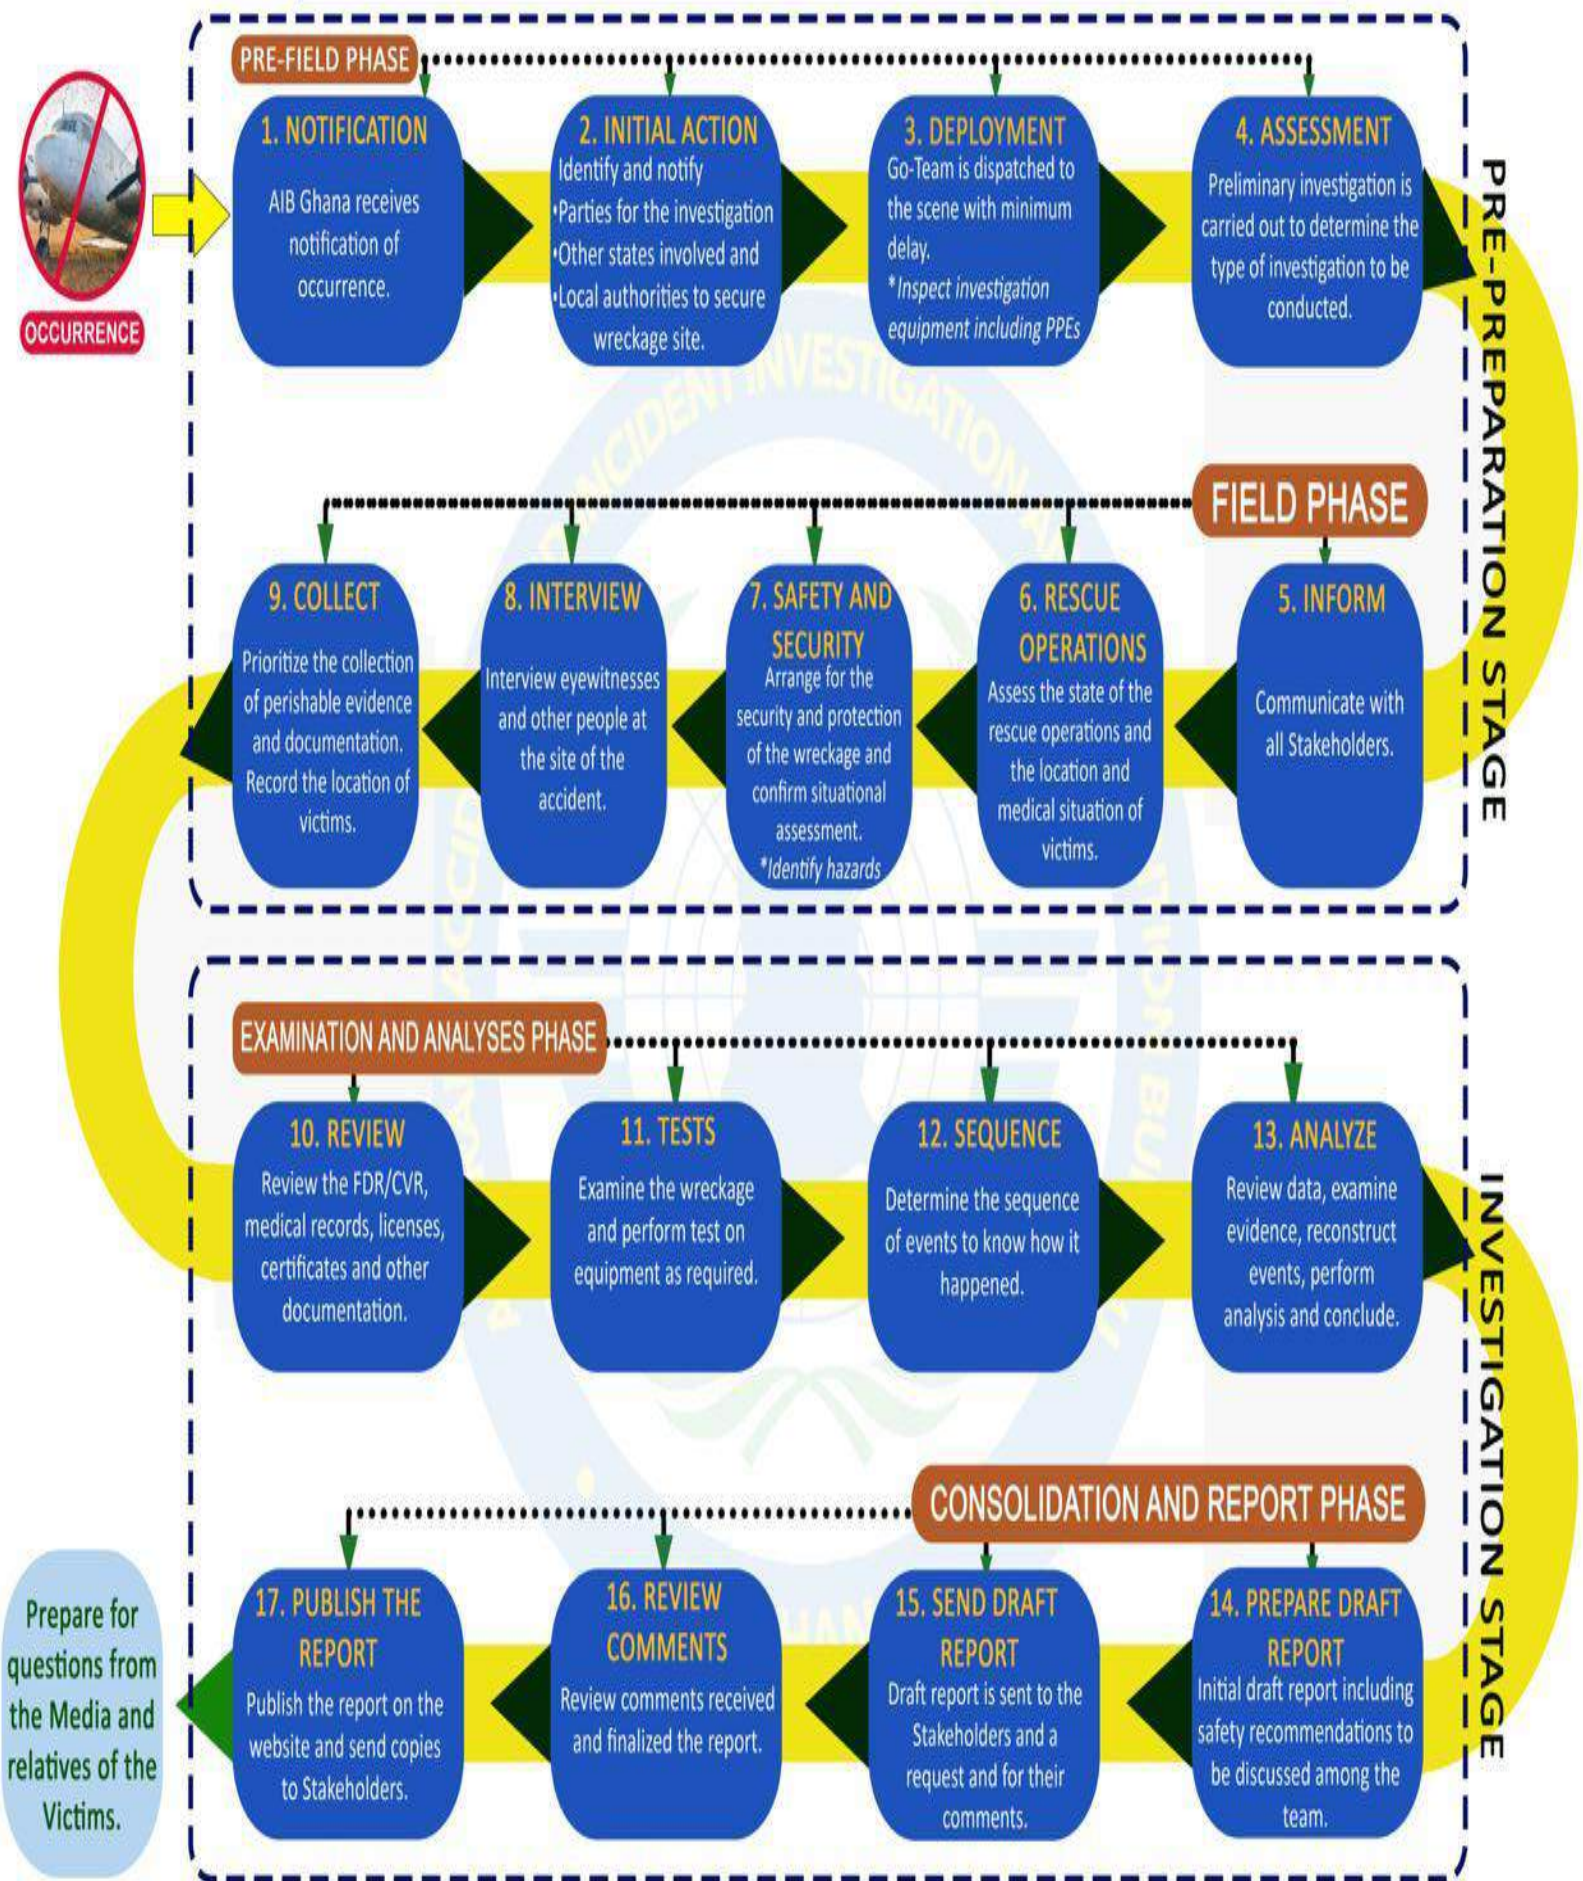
OCCURRENCE

PRE-FIELD PHASE

1. NOTIFICATION
AIB Ghana receives notification of occurrence.

2. INITIAL ACTION
Identify and notify
•Parties for the investigation
•Other states involved and
•Local authorities to secure wreckage site.

3. DEPLOYMENT
Go-Team is dispatched to the scene with minimum delay.
*Inspect investigation equipment including PPEs

4. ASSESSMENT
Preliminary investigation is carried out to determine the type of investigation to be conducted.

PRE-PREPARATION STAGE

FIELD PHASE

9. COLLECT
Prioritize the collection of perishable evidence and documentation. Record the location of victims.

8. INTERVIEW
Interview eyewitnesses and other people at the site of the accident.

7. SAFETY AND SECURITY
Arrange for the security and protection of the wreckage and confirm situational assessment.
*Identify hazards

6. RESCUE OPERATIONS
Assess the state of the rescue operations and the location and medical situation of victims.

5. INFORM
Communicate with all Stakeholders.

EXAMINATION AND ANALYSES PHASE

10. REVIEW
Review the FDR/CVR, medical records, licenses, certificates and other documentation.

11. TESTS
Examine the wreckage and perform test on equipment as required.

12. SEQUENCE
Determine the sequence of events to know how it happened.

13. ANALYZE
Review data, examine evidence, reconstruct events, perform analysis and conclude.

INVESTIGATION STAGE

CONSOLIDATION AND REPORT PHASE

Prepare for questions from the Media and relatives of the Victims.

17. PUBLISH THE REPORT
Publish the report on the website and send copies to Stakeholders.

16. REVIEW COMMENTS
Review comments received and finalized the report.

15. SEND DRAFT REPORT
Draft report is sent to the Stakeholders and a request and for their comments.

14. PREPARE DRAFT REPORT
Initial draft report including safety recommendations to be discussed among the team.